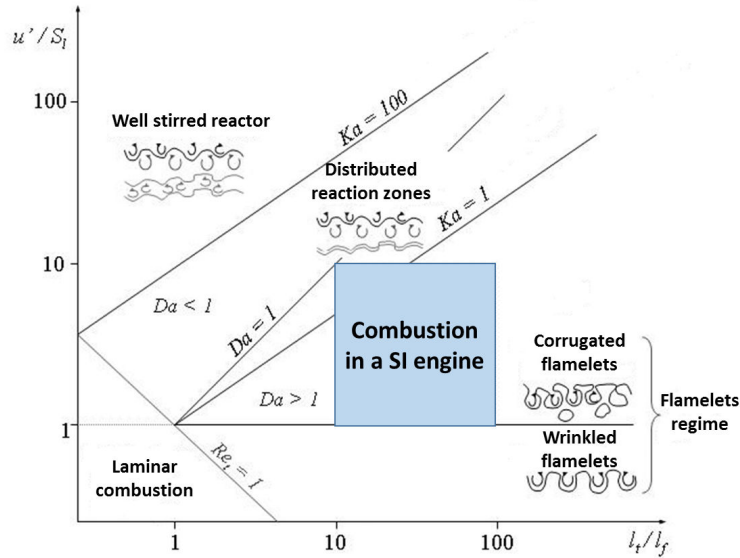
$u'/S_l$

100

10

1

1

10

100

$l_t/l_f$

Well stirred reactor

$Ka = 100$

Distributed reaction zones

$Ka = 1$

$Da < 1$

$Da = 1$

$Da > 1$

Combustion in a SI engine

Corrugated flamelets

Flamelets regime

Wrinkled flamelets

$Re_t = 1$

Laminar combustion